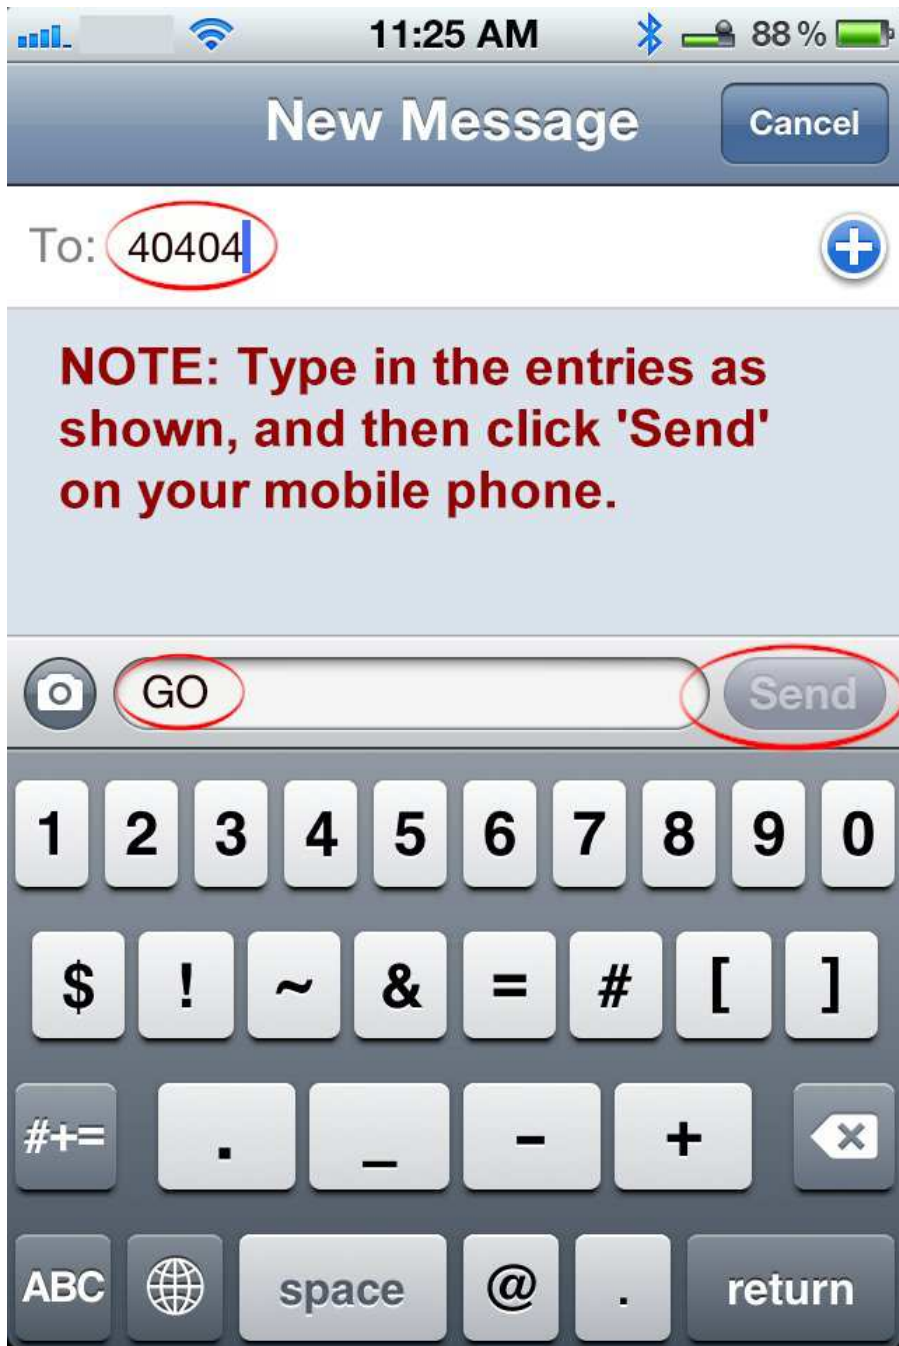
11:25 AM 88 %

New Message

Cancel

To: 40404

NOTE: Type in the entries as shown, and then click 'Send' on your mobile phone.

GO

Send

1 2 3 4 5 6 7 8 9 0

$ ! ~ & = # [ ]

#+= . _ - +

ABC space @ . return